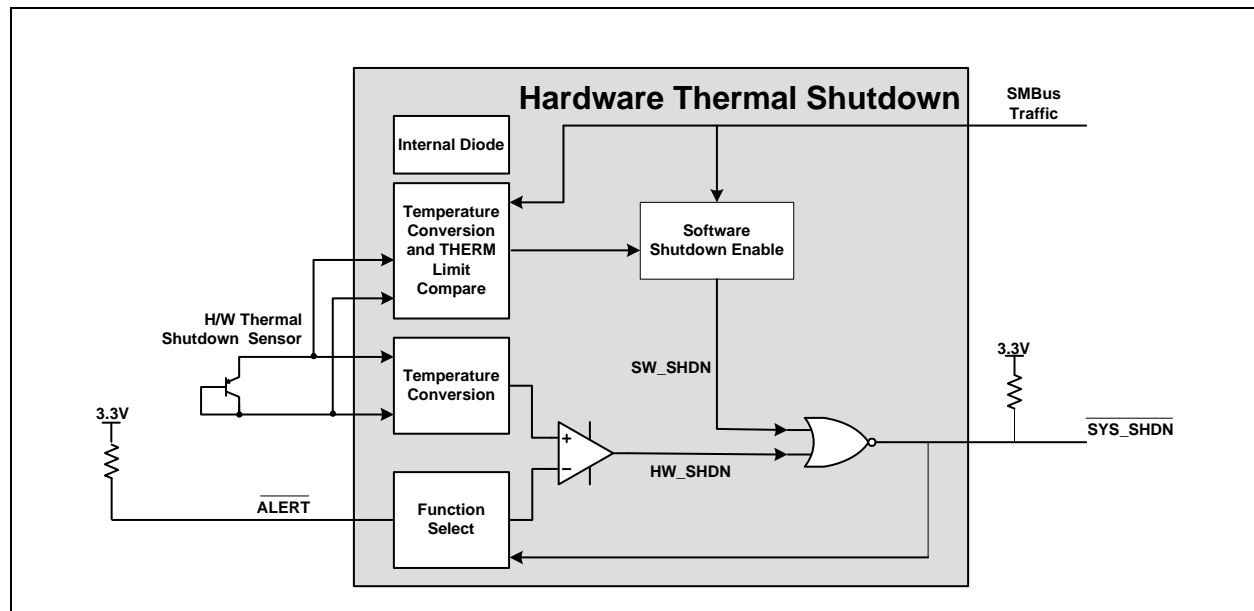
Hardware Thermal Shutdown

SMBus Traffic

Internal Diode

Temperature Conversion and THERM Limit Compare

Software Shutdown Enable

H/W Thermal Shutdown Sensor

Temperature Conversion

SW_SHDN

3.3V

3.3V

+

−

HW_SHDN

$\overline{\text{SYS\_SHDN}}$

$\overline{\text{ALERT}}$

Function Select